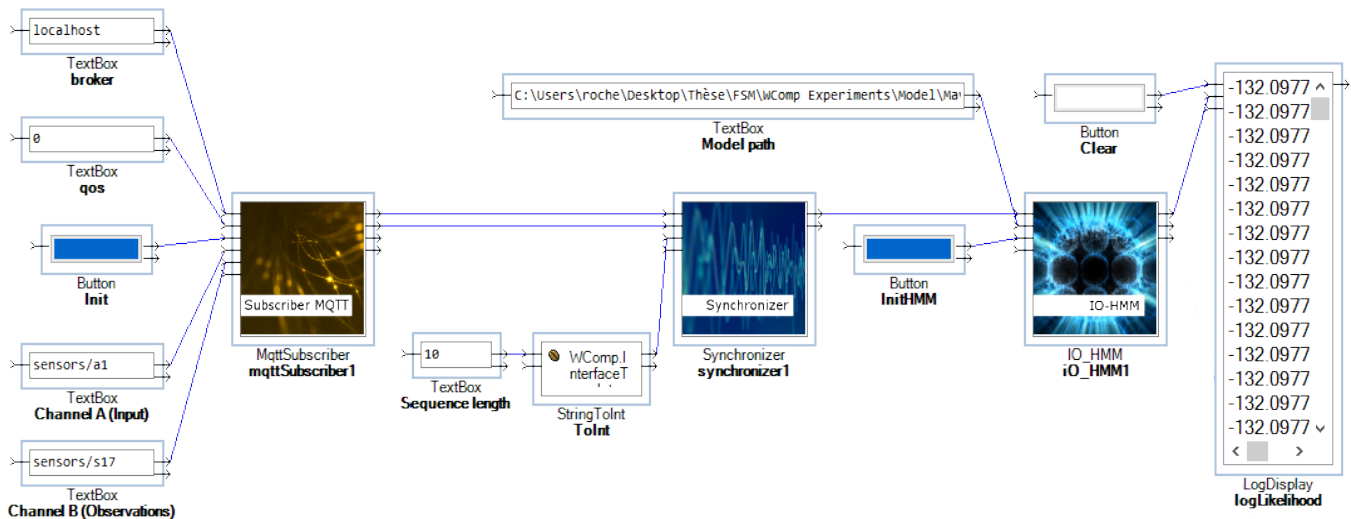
localhost
TextBox
**broker**

0
TextBox
**qos**

Button
**Init**

sensors/a1
TextBox
**Channel A (Input)**

sensors/s17
TextBox
**Channel B (Observations)**

Subscriber MQTT
MqttSubscriber
**mqttSubscriber1**

10
TextBox
**Sequence length**

WComp.I nterfaceT
StringToInt
**ToInt**

C:\Users\roche\Desktop\Thèse\FSM\WComp Experiments\Model\Ma
TextBox
**Model path**

Synchronizer
Synchronizer
**synchronizer1**

Button
**InitHMM**

Button
**Clear**

IO-HMM
IO_HMM
**iO_HMM1**

-132.0977
-132.0977
-132.0977
-132.0977
-132.0977
-132.0977
-132.0977
-132.0977
-132.0977
-132.0977
-132.0977
-132.0977
-132.0977
-132.0977
-132.0977
LogDisplay
**logLikelihood**